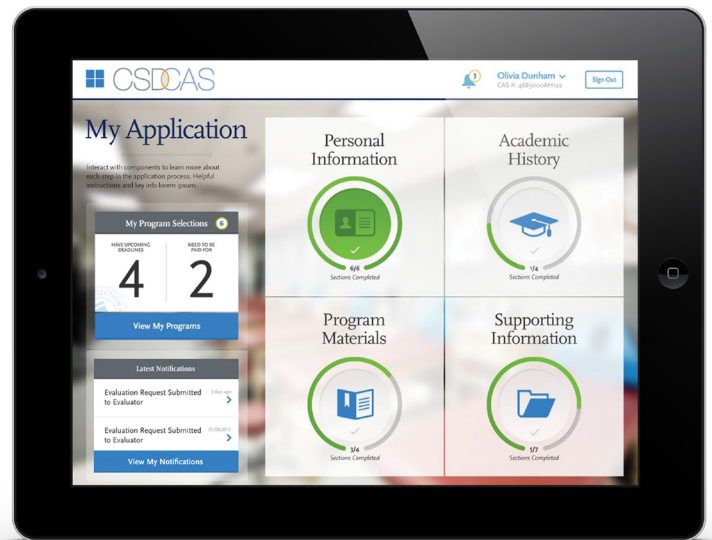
CSDCAS

3

Olivia Dunham

CAS #: 4685000AM122

Sign Out

My Application

Interact with components to learn more about each step in the application process. Helpful instructions and key info lorem ipsum.

My Program Selections

6

HAVE UPCOMING DEADLINES

4

NEED TO BE PAID FOR

2

View My Programs

Latest Notifications

Evaluation Request Submitted to Evaluator

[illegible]

Evaluation Request Submitted to Evaluator

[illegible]

View My Notifications

Personal Information

6/6

Sections Completed

Academic History

1/4

Sections Completed

Program Materials

3/4

Sections Completed

Supporting Information

1/7

Sections Completed